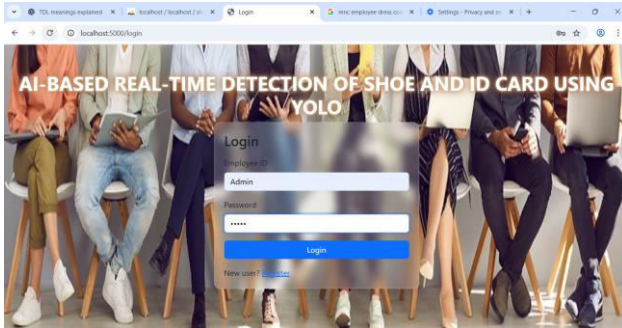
TDL meanings explained | localhost / localhost / sh | Login | mnc employee dress co | Settings - Privacy and se | +

localhost:5000/login

AI-BASED REAL-TIME DETECTION OF SHOE AND ID CARD USING YOLO

Login

Employee ID

Admin

Password

•••••

Login

New user? Register